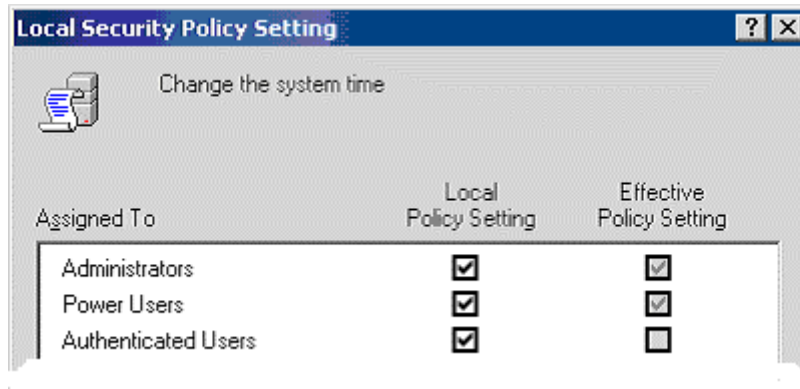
Local Security Policy Setting

?

Change the system time

| Assigned To | Local Policy Setting | Effective Policy Setting |
|---|---|---|
| Administrators | ☑ | ☑ |
| Power Users | ☑ | ☑ |
| Authenticated Users | ☑ | ☐ |